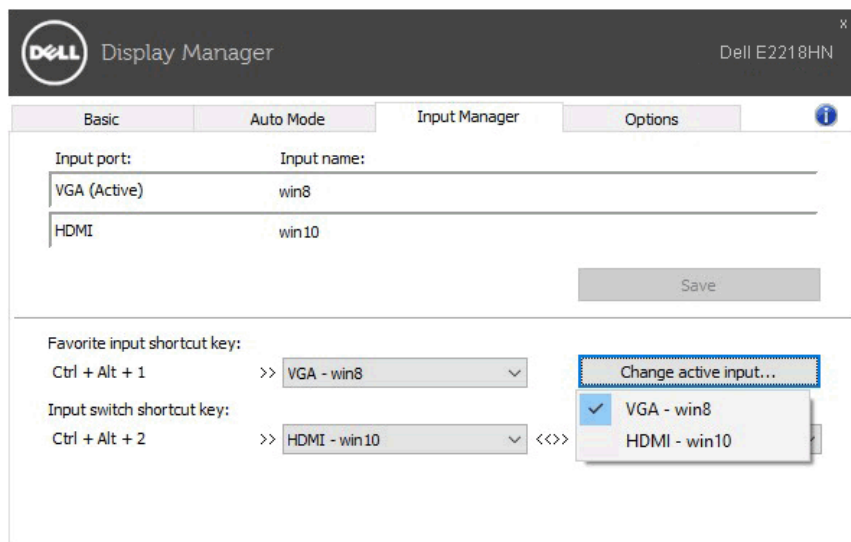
DELL Display Manager

Dell E2218HN

x

Basic | Auto Mode | Input Manager | Options

Input port: Input name:

VGA (Active) win8

HDMI win10

Save

Favorite input shortcut key:

Ctrl + Alt + 1 >> VGA - win8

Change active input...

Input switch shortcut key:

Ctrl + Alt + 2 >> HDMI - win10 <<>>

VGA - win8

HDMI - win10